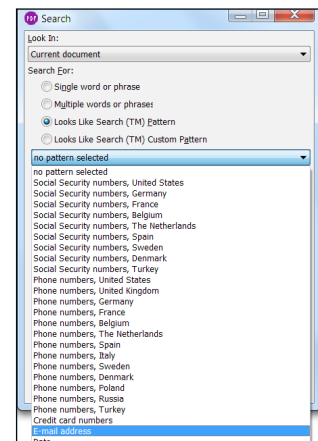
Search

Look In:

Current document

Search For:

Single word or phrase

Multiple words or phrases

Looks Like Search (TM) Pattern

Looks Like Search (TM) Custom Pattern

no pattern selected

no pattern selected
Social Security numbers, United States
Social Security numbers, Germany
Social Security numbers, France
Social Security numbers, Belgium
Social Security numbers, The Netherlands
Social Security numbers, Spain
Social Security numbers, Sweden
Social Security numbers, Denmark
Social Security numbers, Turkey
Phone numbers, United States
Phone numbers, United Kingdom
Phone numbers, Germany
Phone numbers, France
Phone numbers, Belgium
Phone numbers, The Netherlands
Phone numbers, Spain
Phone numbers, Italy
Phone numbers, Sweden
Phone numbers, Denmark
Phone numbers, Poland
Phone numbers, Russia
Phone numbers, Turkey
Credit card numbers
E-mail address
Date